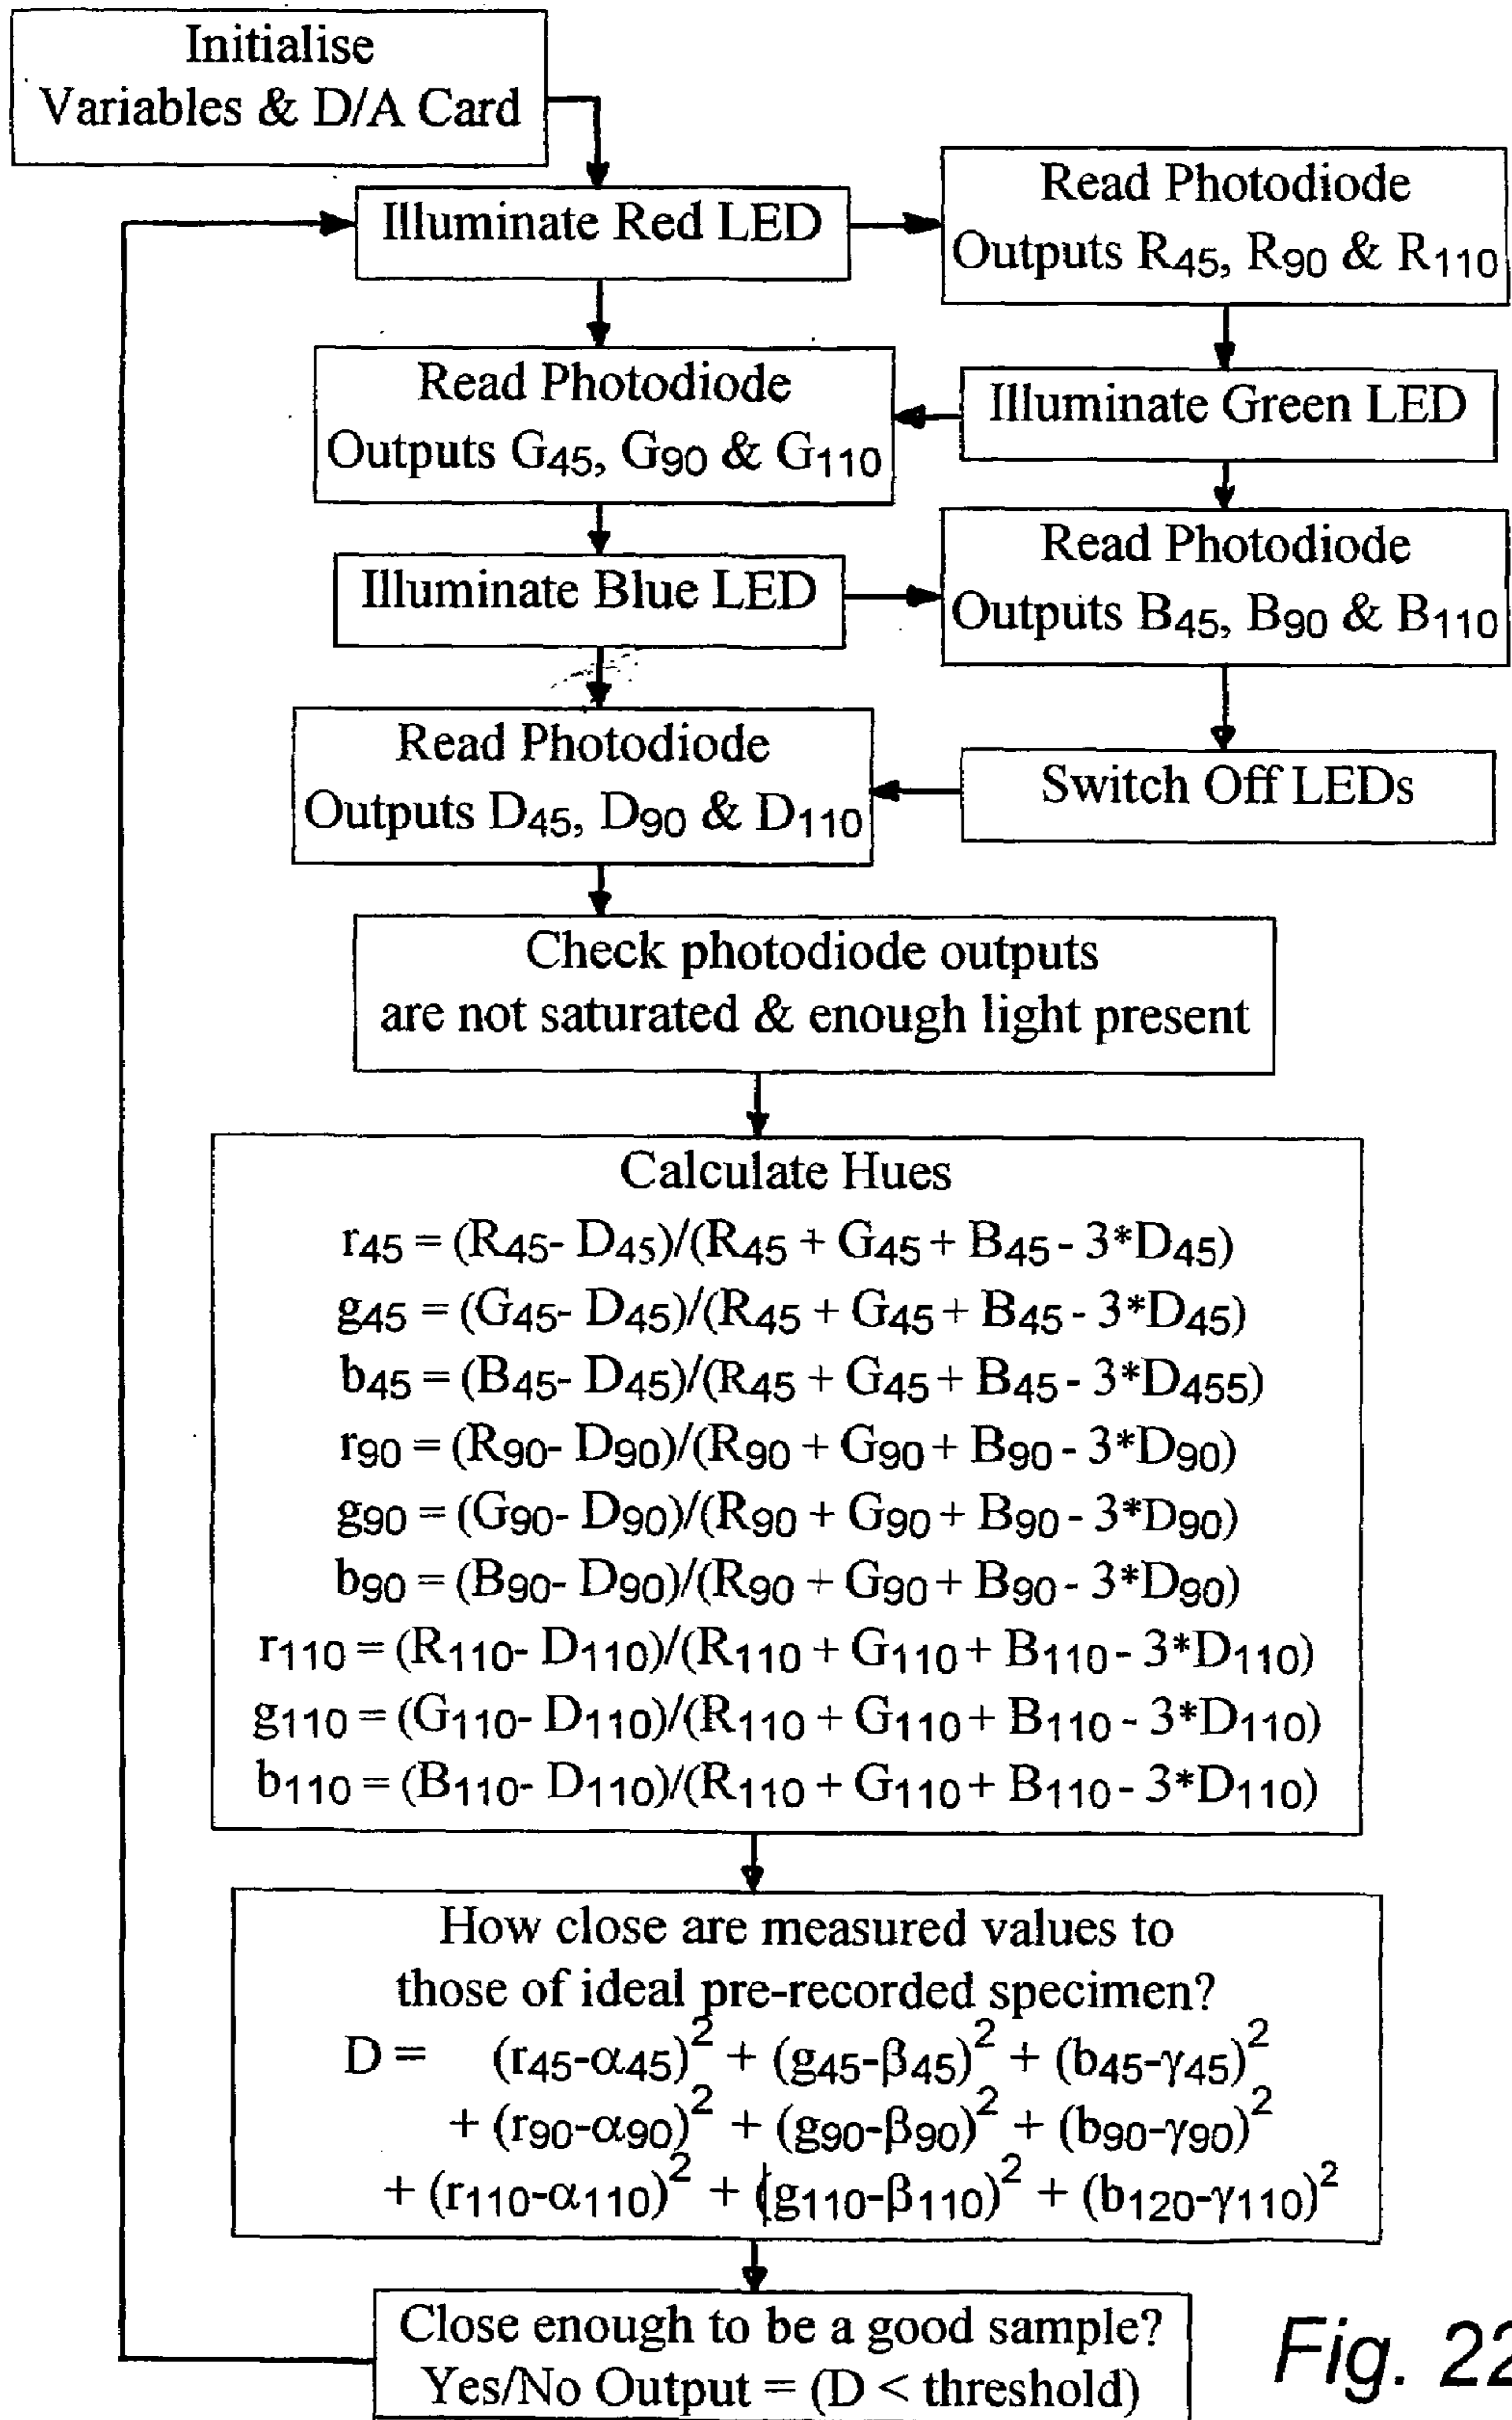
Initialise Variables & D/A Card

Illuminate Red LED

Read Photodiode Outputs $R_{45}$, $R_{90}$ & $R_{110}$

Read Photodiode Outputs $G_{45}$, $G_{90}$ & $G_{110}$

Illuminate Green LED

Illuminate Blue LED

Read Photodiode Outputs $B_{45}$, $B_{90}$ & $B_{110}$

Read Photodiode Outputs $D_{45}$, $D_{90}$ & $D_{110}$

Switch Off LEDs

Check photodiode outputs are not saturated & enough light present

Calculate Hues
$r_{45} = (R_{45}- D_{45})/(R_{45} + G_{45} + B_{45} - 3*D_{45})$
$g_{45} = (G_{45}- D_{45})/(R_{45} + G_{45} + B_{45} - 3*D_{45})$
$b_{45} = (B_{45}- D_{45})/(R_{45} + G_{45} + B_{45} - 3*D_{455})$
$r_{90} = (R_{90}- D_{90})/(R_{90} + G_{90} + B_{90} - 3*D_{90})$
$g_{90} = (G_{90}- D_{90})/(R_{90} + G_{90} + B_{90} - 3*D_{90})$
$b_{90} = (B_{90}- D_{90})/(R_{90} + G_{90} + B_{90} - 3*D_{90})$
$r_{110} = (R_{110}- D_{110})/(R_{110} + G_{110} + B_{110} - 3*D_{110})$
$g_{110} = (G_{110}- D_{110})/(R_{110} + G_{110} + B_{110} - 3*D_{110})$
$b_{110} = (B_{110}- D_{110})/(R_{110} + G_{110} + B_{110} - 3*D_{110})$

How close are measured values to those of ideal pre-recorded specimen?
$D = (r_{45}-\alpha_{45})^2 + (g_{45}-\beta_{45})^2 + (b_{45}-\gamma_{45})^2 + (r_{90}-\alpha_{90})^2 + (g_{90}-\beta_{90})^2 + (b_{90}-\gamma_{90})^2 + (r_{110}-\alpha_{110})^2 + (g_{110}-\beta_{110})^2 + (b_{120}-\gamma_{110})^2$

Close enough to be a good sample? Yes/No Output = (D < threshold)

Fig. 22